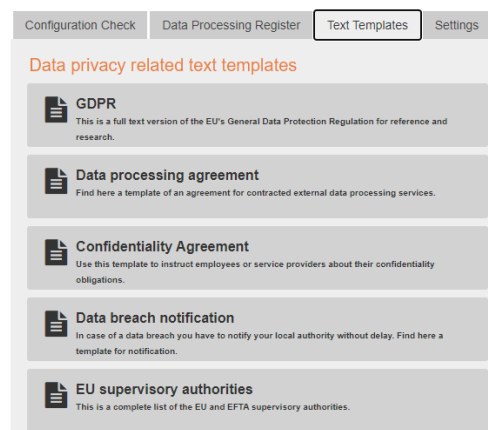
Configuration Check | Data Processing Register | Text Templates | Settings

Data privacy related text templates

GDPR
This is a full text version of the EU's General Data Protection Regulation for reference and research.

Data processing agreement
Find here a template of an agreement for contracted external data processing services.

Confidentiality Agreement
Use this template to instruct employees or service providers about their confidentiality obligations.

Data breach notification
In case of a data breach you have to notify your local authority without delay. Find here a template for notification.

EU supervisory authorities
This is a complete list of the EU and EFTA supervisory authorities.